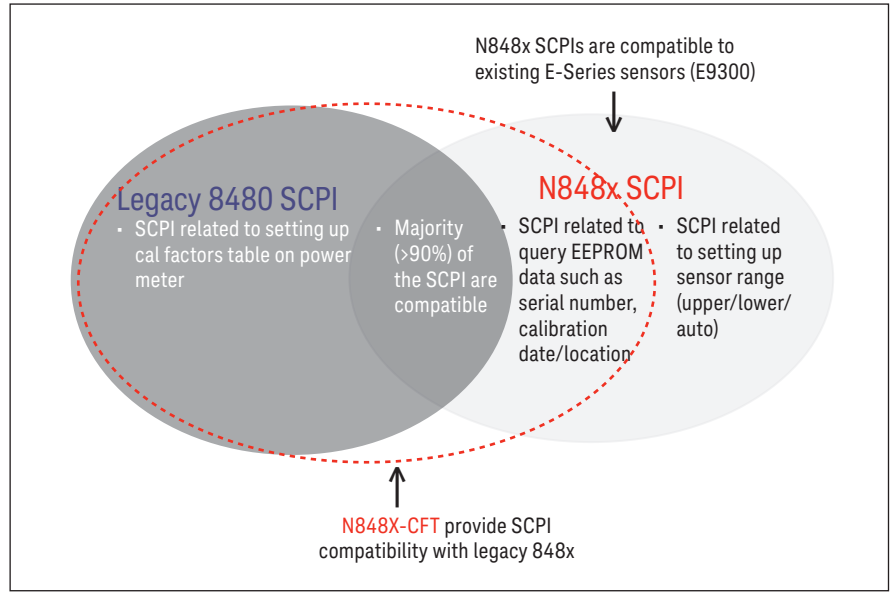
N848x SCPIs are compatible to existing E-Series sensors (E9300)

Legacy 8480 SCPI

- SCPI related to setting up cal factors table on power meter

- Majority (>90%) of the SCPI are compatible

N848x SCPI

- SCPI related to query EEPROM data such as serial number, calibration date/location

- SCPI related to setting up sensor range (upper/lower/ auto)

N848X-CFT provide SCPI compatibility with legacy 848x